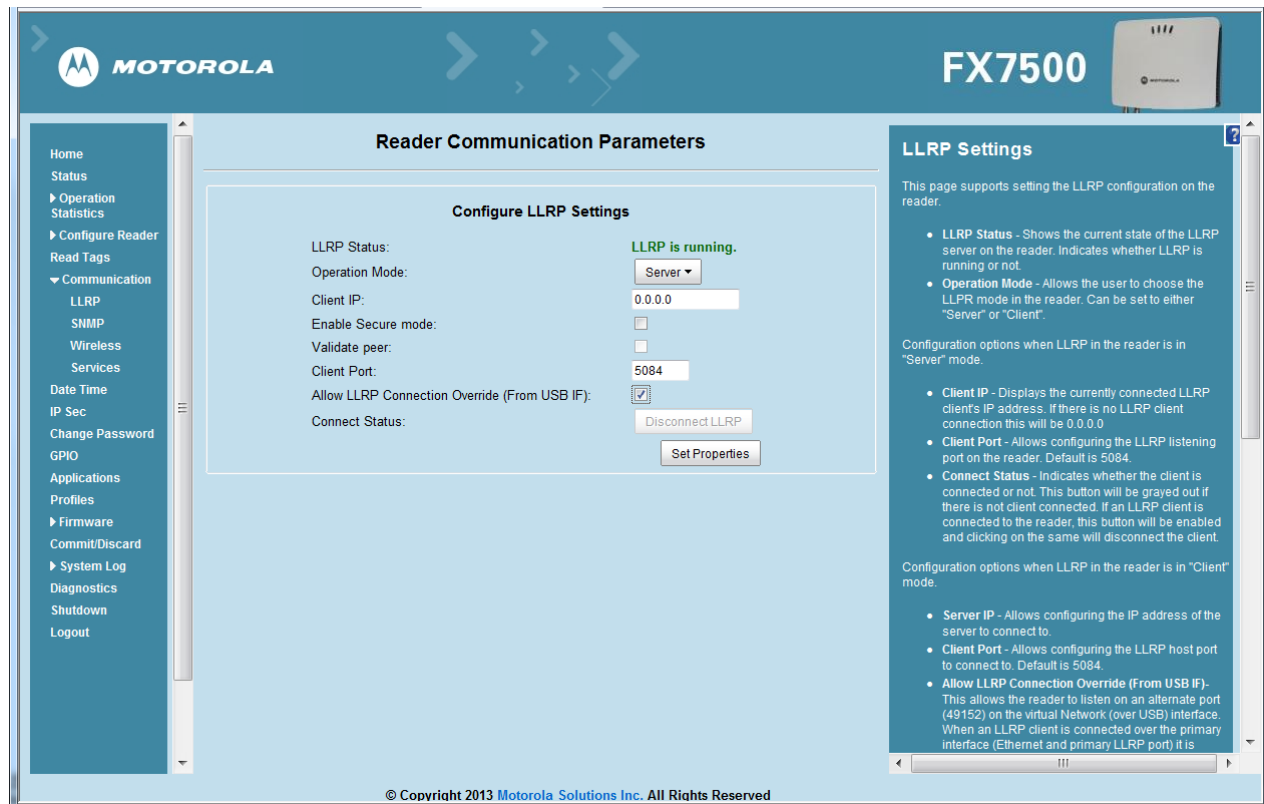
MOTOROLA

FX7500

Home
Status
Operation Statistics
Configure Reader
Read Tags
Communication
LLRP
SNMP
Wireless
Services
Date Time
IP Sec
Change Password
GPIO
Applications
Profiles
Firmware
Commit/Discard
System Log
Diagnostics
Shutdown
Logout

Reader Communication Parameters

Configure LLRP Settings

| | |
|---|---|
| LLRP Status: | LLRP is running. |
| Operation Mode: | Server |
| Client IP: | 0.0.0.0 |
| Enable Secure mode: | |
| Validate peer: | |
| Client Port: | 5084 |
| Allow LLRP Connection Override (From USB IF): | |
| Connect Status: | Disconnect LLRP |

Set Properties

LLRP Settings

This page supports setting the LLRP configuration on the reader.

- LLRP Status - Shows the current state of the LLRP server on the reader. Indicates whether LLRP is running or not.
- Operation Mode - Allows the user to choose the LLPR mode in the reader. Can be set to either "Server" or "Client".

Configuration options when LLRP in the reader is in "Server" mode.

- Client IP - Displays the currently connected LLRP client's IP address. If there is no LLRP client connection this will be 0.0.0.0
- Client Port - Allows configuring the LLRP listening port on the reader. Default is 5084.
- Connect Status - Indicates whether the client is connected or not. This button will be grayed out if there is not client connected. If an LLRP client is connected to the reader, this button will be enabled and clicking on the same will disconnect the client.

Configuration options when LLRP in the reader is in "Client" mode.

- Server IP - Allows configuring the IP address of the server to connect to.
- Client Port - Allows configuring the LLRP host port to connect to. Default is 5084.
- Allow LLRP Connection Override (From USB IF)- This allows the reader to listen on an alternate port (49152) on the virtual Network (over USB) interface. When an LLRP client is connected over the primary interface (Ethernet and primary LLRP port) it is

© Copyright 2013 Motorola Solutions Inc. All Rights Reserved